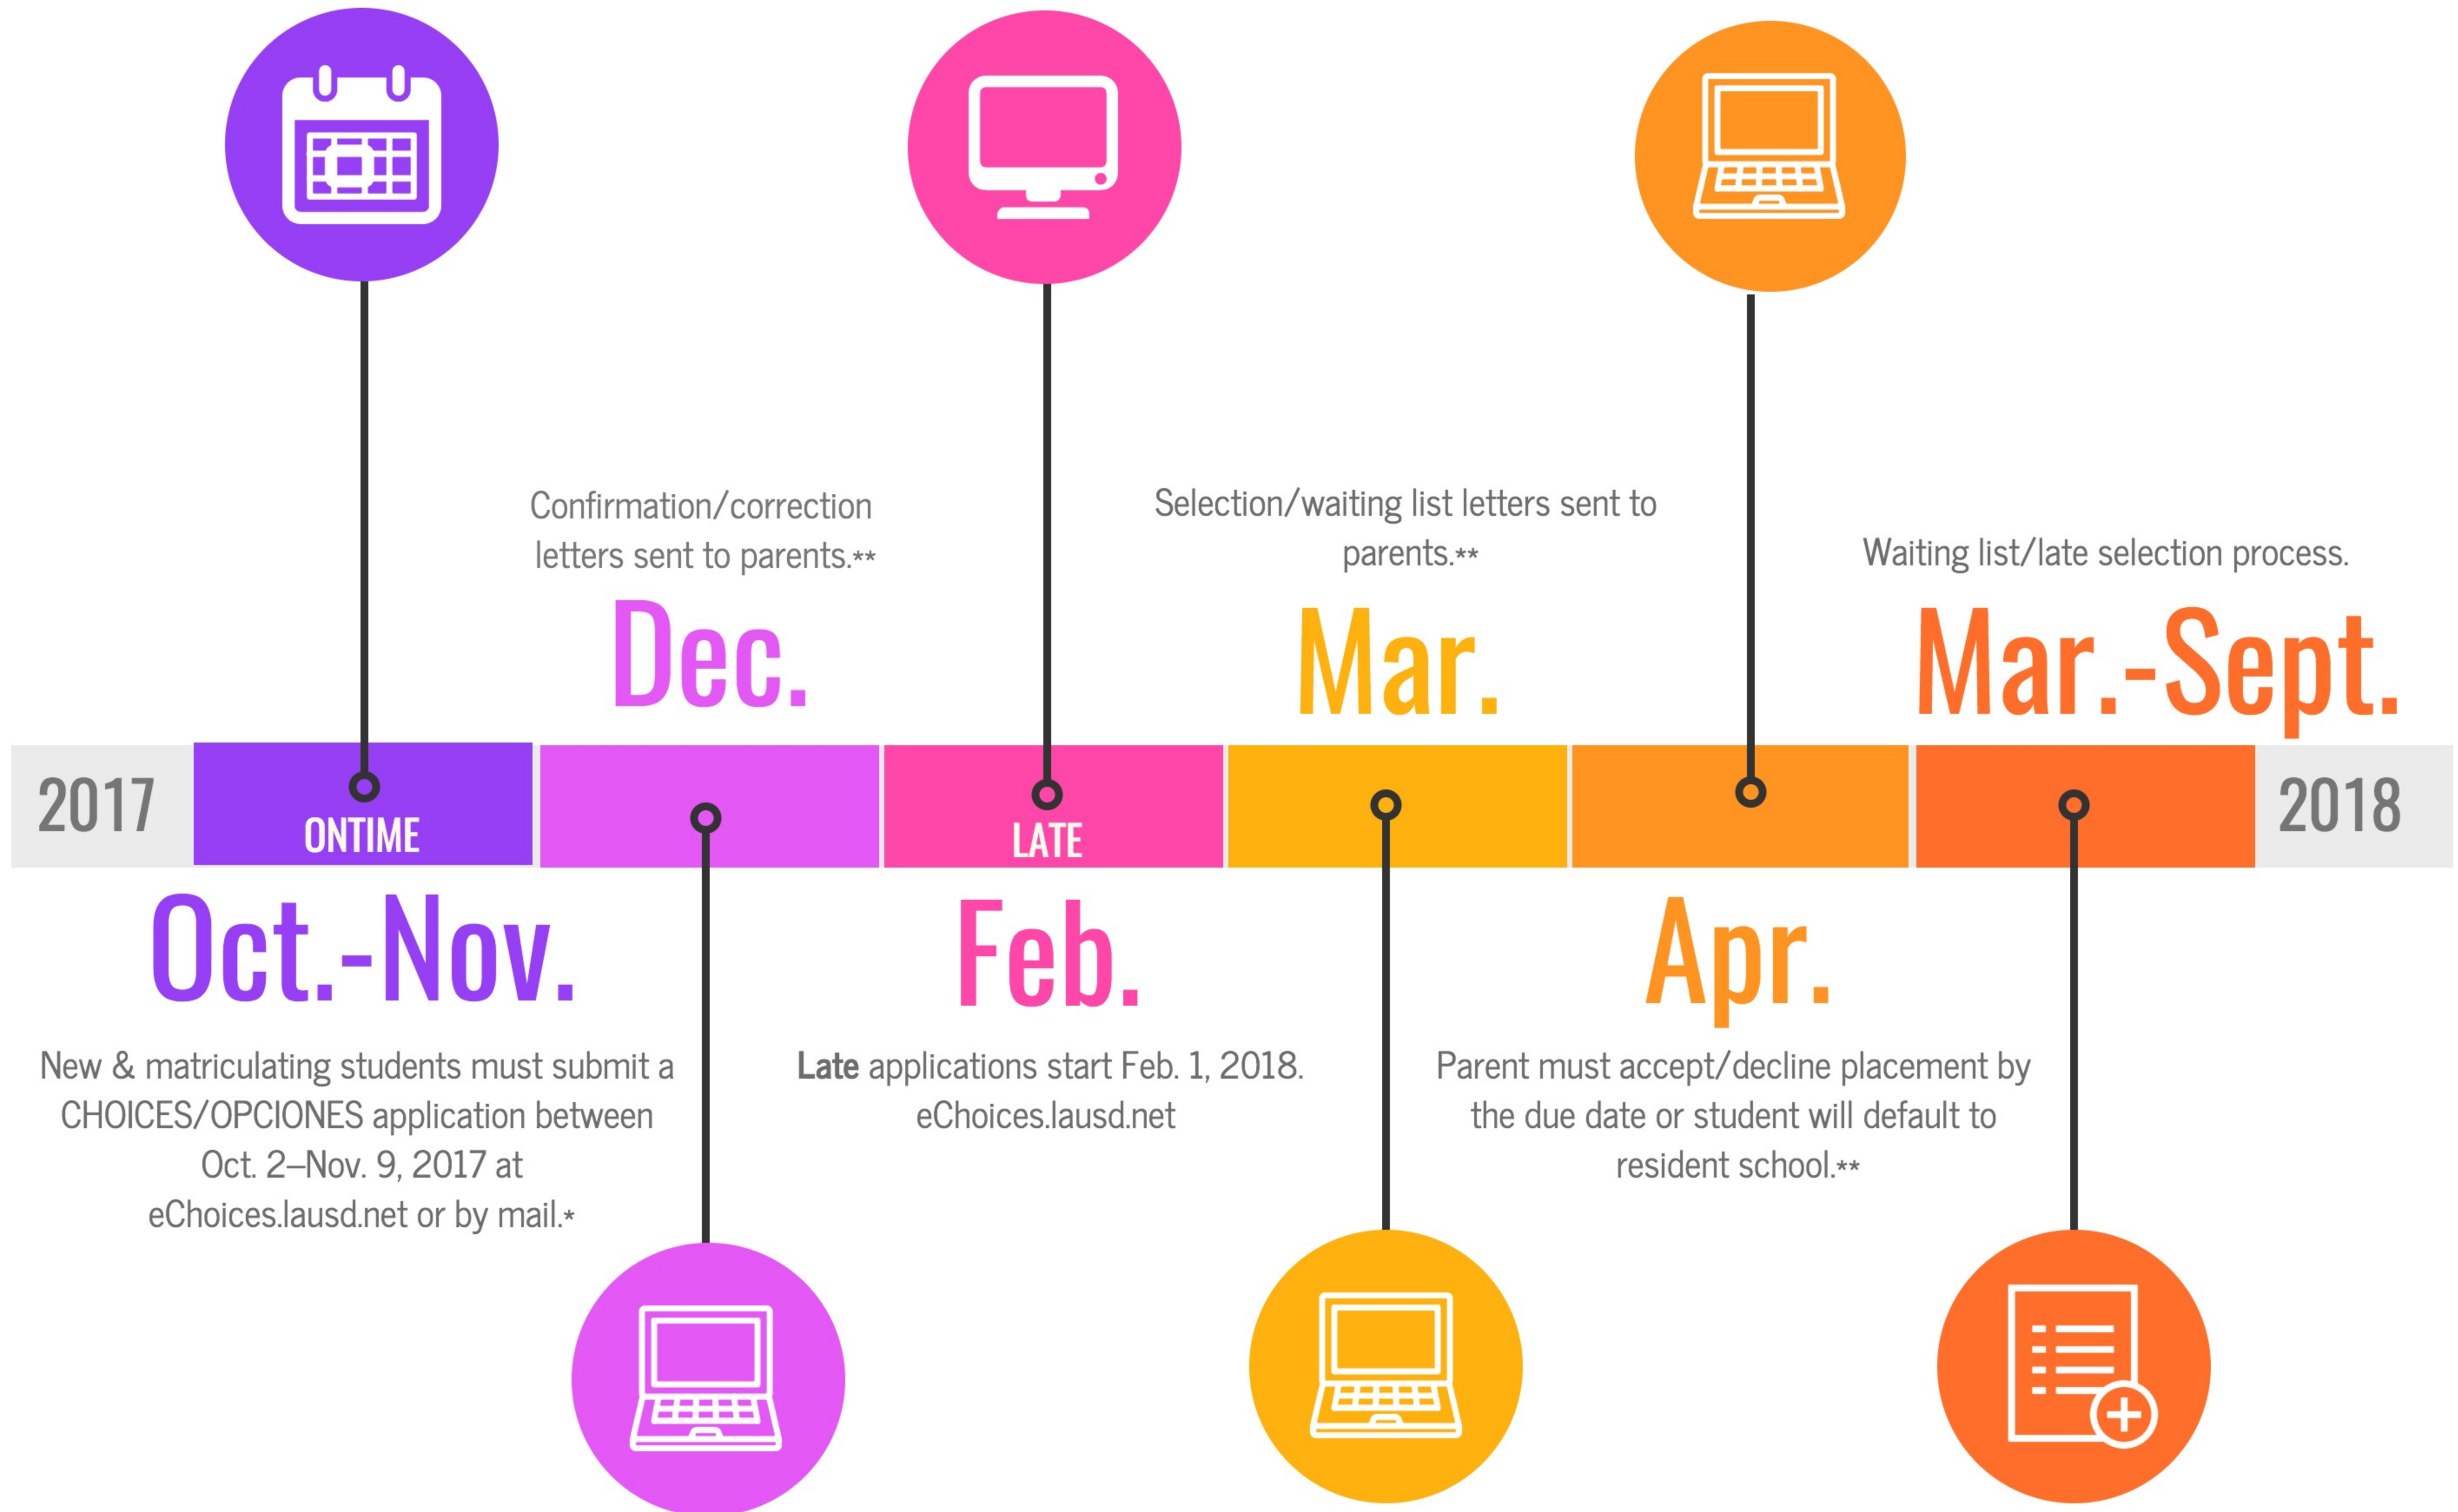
Confirmation/correction letters sent to parents.**

Dec.

Selection/waiting list letters sent to parents.**

Mar.

Waiting list/late selection process.

Mar.-Sept.

2017

ONTIME

LATE

2018

Oct.-Nov.

New & matriculating students must submit a CHOICES/OPCIONES application between Oct. 2–Nov. 9, 2017 at eChoices.lausd.net or by mail.*

Feb.

Late applications start Feb. 1, 2018. eChoices.lausd.net

Apr.

Parent must accept/decline placement by the due date or student will default to resident school.**